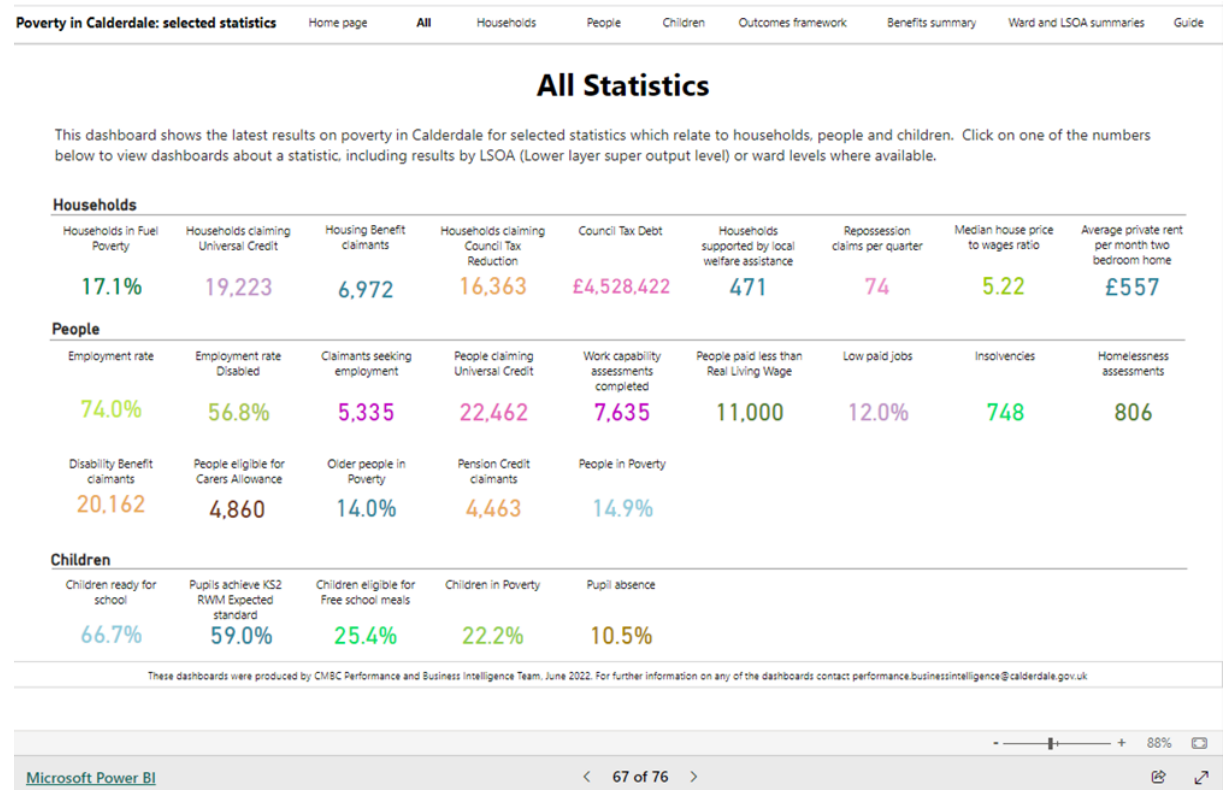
Poverty in Calderdale: selected statistics | Home page | All | Households | People | Children | Outcomes framework | Benefits summary | Ward and LSOA summaries | Guide

All Statistics

This dashboard shows the latest results on poverty in Calderdale for selected statistics which relate to households, people and children. Click on one of the numbers below to view dashboards about a statistic, including results by LSOA (Lower layer super output level) or ward levels where available.

Households

| Households in Fuel Poverty | Households claiming Universal Credit | Housing Benefit claimants | Households claiming Council Tax Reduction | Council Tax Debt | Households supported by local welfare assistance | Repossession claims per quarter | Median house price to wages ratio | Average private rent per month two bedroom home |
|---|---|---|---|---|---|---|---|---|
| 17.1% | 19,223 | 6,972 | 16,363 | £4,528,422 | 471 | 74 | 5.22 | £557 |

People

| Employment rate | Employment rate Disabled | Claimants seeking employment | People claiming Universal Credit | Work capability assessments completed | People paid less than Real Living Wage | Low paid jobs | Insolvencies | Homelessness assessments |
|---|---|---|---|---|---|---|---|---|
| 74.0% | 56.8% | 5,335 | 22,462 | 7,635 | 11,000 | 12.0% | 748 | 806 |

| Disability Benefit claimants | People eligible for Carers Allowance | Older people in Poverty | Pension Credit claimants | People in Poverty |
|---|---|---|---|---|
| 20,162 | 4,860 | 14.0% | 4,463 | 14.9% |

Children

| Children ready for school | Pupils achieve KS2 RWM Expected standard | Children eligible for Free school meals | Children in Poverty | Pupil absence |
|---|---|---|---|---|
| 66.7% | 59.0% | 25.4% | 22.2% | 10.5% |

These dashboards were produced by CMBC Performance and Business Intelligence Team, June 2022. For further information on any of the dashboards contact performance.businessintelligence@calderdale.gov.uk

- + 88%

Microsoft Power BI

< 67 of 76 >